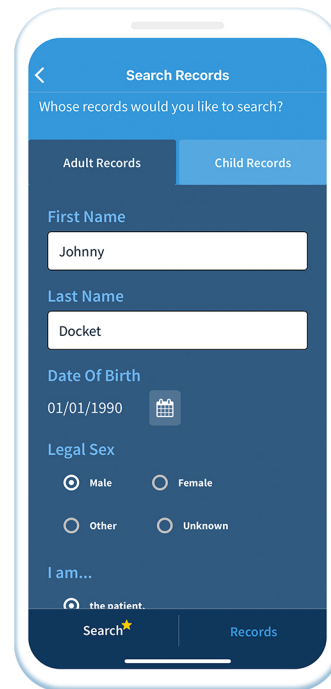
Search Records

Whose records would you like to search?

Adult Records

Child Records

First Name

Johnny

Last Name

Docket

Date Of Birth

01/01/1990

Legal Sex

Male

Female

Other

Unknown

I am...

the patient.

Search

Records